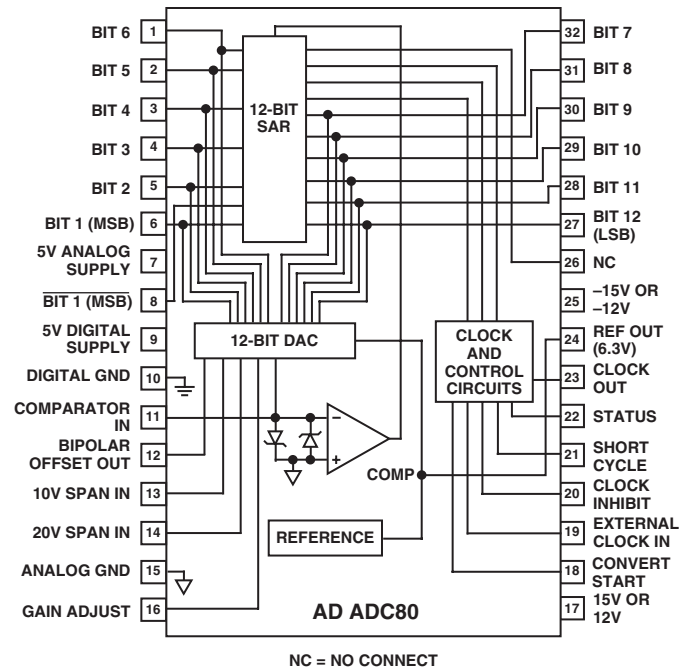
BIT 6 1
BIT 5 2
BIT 4 3
BIT 3 4
BIT 2 5
BIT 1 (MSB) 6
5V ANALOG SUPPLY 7
$\overline{\text{BIT 1 (MSB)}}$ 8
5V DIGITAL SUPPLY 9
DIGITAL GND 10
COMPARATOR IN 11
BIPOLAR OFFSET OUT 12
10V SPAN IN 13
20V SPAN IN 14
ANALOG GND 15
GAIN ADJUST 16

12-BIT SAR

12-BIT DAC

CLOCK AND CONTROL CIRCUITS

COMP

REFERENCE

AD ADC80

32 BIT 7
31 BIT 8
30 BIT 9
29 BIT 10
28 BIT 11
27 BIT 12 (LSB)
26 NC
25 –15V OR –12V
24 REF OUT (6.3V)
23 CLOCK OUT
22 STATUS
21 SHORT CYCLE
20 CLOCK INHIBIT
19 EXTERNAL CLOCK IN
18 CONVERT START
17 15V OR 12V

NC = NO CONNECT